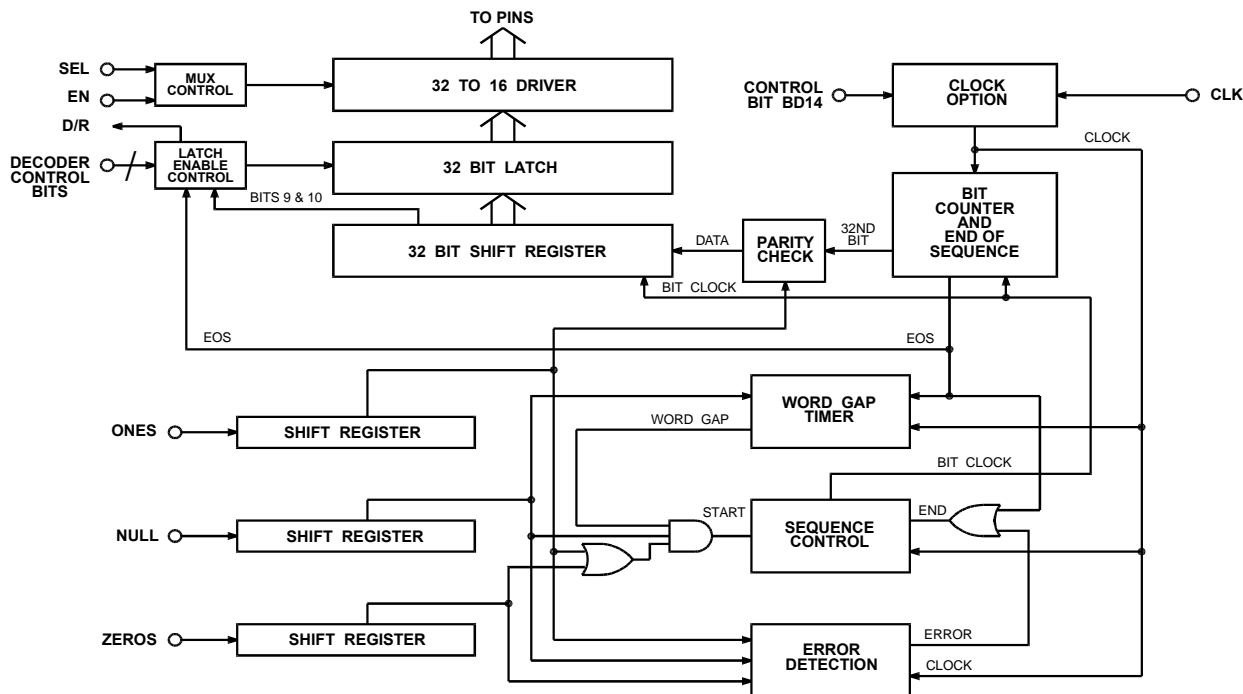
TO PINS

SEL

EN

MUX CONTROL

32 TO 16 DRIVER

CONTROL BIT BD14

CLOCK OPTION

CLK

D/R

DECODER CONTROL BITS

LATCH ENABLE CONTROL

32 BIT LATCH

CLOCK

BITS 9 & 10

BIT COUNTER AND END OF SEQUENCE

32 BIT SHIFT REGISTER

DATA

PARITY CHECK

32ND BIT

BIT CLOCK

EOS

EOS

WORD GAP TIMER

ONES

SHIFT REGISTER

WORD GAP

BIT CLOCK

START

SEQUENCE CONTROL

END

NULL

SHIFT REGISTER

ZEROS

SHIFT REGISTER

ERROR DETECTION

ERROR

CLOCK